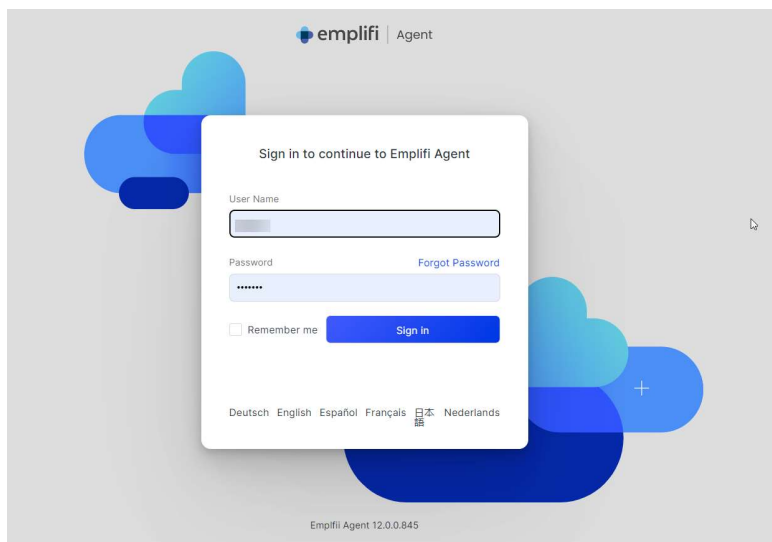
emplifi | Agent

Sign in to continue to Emplifi Agent

User Name

Password

Forgot Password

•••••••

Remember me

Sign in

Deutsch English Español Français 日本語 Nederlands

Emplfii Agent 12.0.0.845